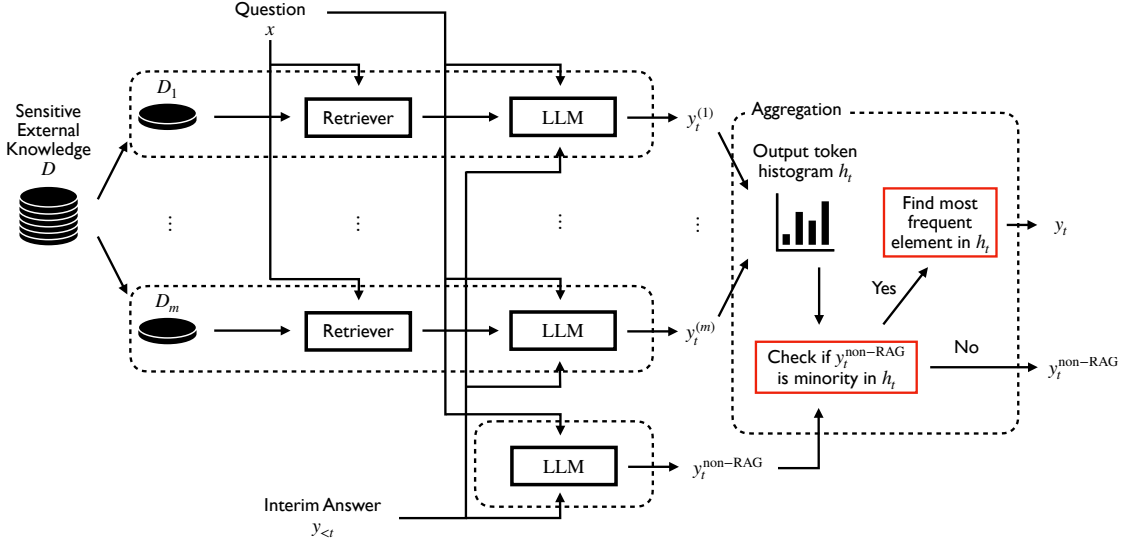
Question
$x$

Sensitive External Knowledge
$D$

$D_1$

Retriever

LLM

$y_t^{(1)}$

⋮

⋮

⋮

⋮

$D_m$

Retriever

LLM

$y_t^{(m)}$

LLM

$y_t^{\text{non-RAG}}$

Interim Answer
$y_{<t}$

Aggregation

Output token histogram $h_t$

Find most frequent element in $h_t$

$y_t$

Yes

Check if $y_t^{\text{non-RAG}}$ is minority in $h_t$

No

$y_t^{\text{non-RAG}}$